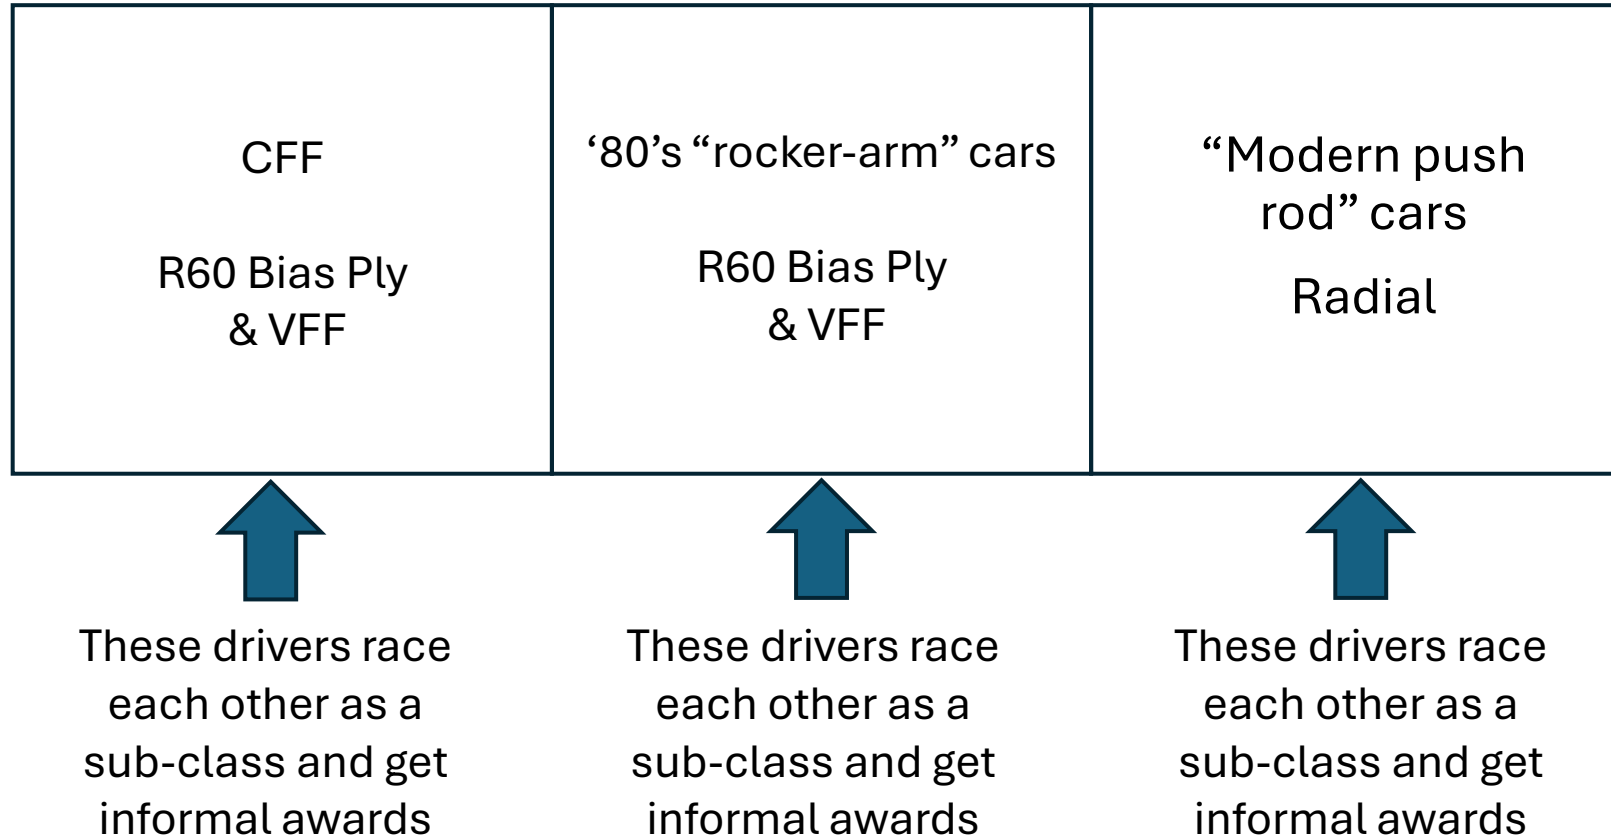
| CFF<br><br>R60 Bias Ply & VFF | ‘80’s “rocker-arm” cars<br><br>R60 Bias Ply & VFF | “Modern push rod” cars<br><br>Radial |
|---|---|---|

These drivers race each other as a sub-class and get informal awards

These drivers race each other as a sub-class and get informal awards

These drivers race each other as a sub-class and get informal awards